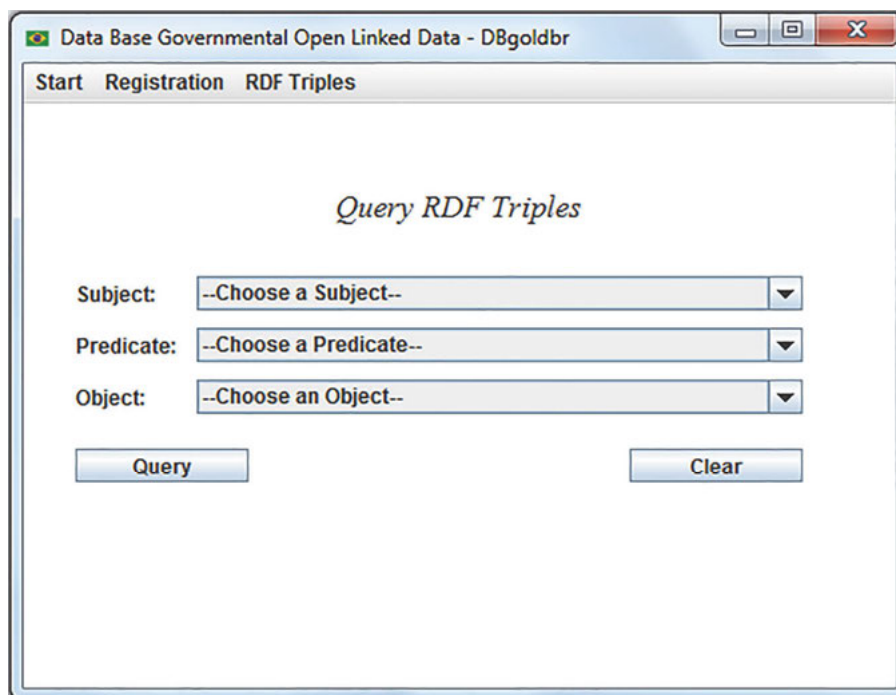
Data Base Governmental Open Linked Data - DBgoldbr

Start Registration RDF Triples

Query RDF Triples

Subject: --Choose a Subject--

Predicate: --Choose a Predicate--

Object: --Choose an Object--

Query

Clear